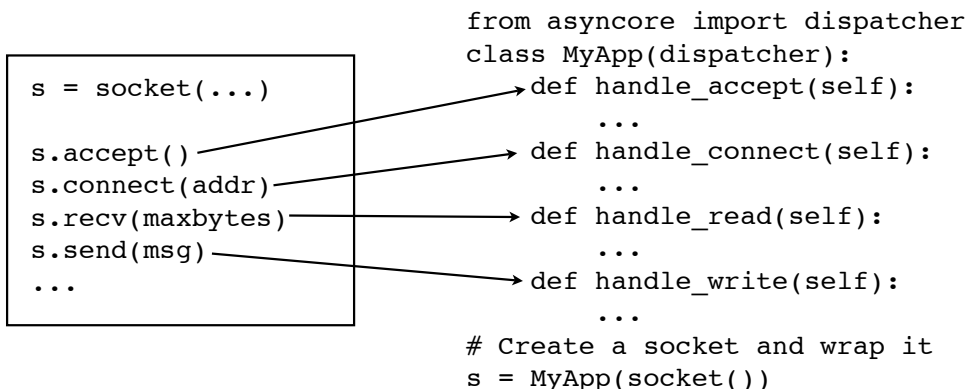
s = socket(...)

s.accept()
s.connect(addr)
s.recv(maxbytes)
s.send(msg)
...

from asyncore import dispatcher
class MyApp(dispatcher):
    def handle_accept(self):
        ...
    def handle_connect(self):
        ...
    def handle_read(self):
        ...
    def handle_write(self):
        ...
# Create a socket and wrap it
s = MyApp(socket())